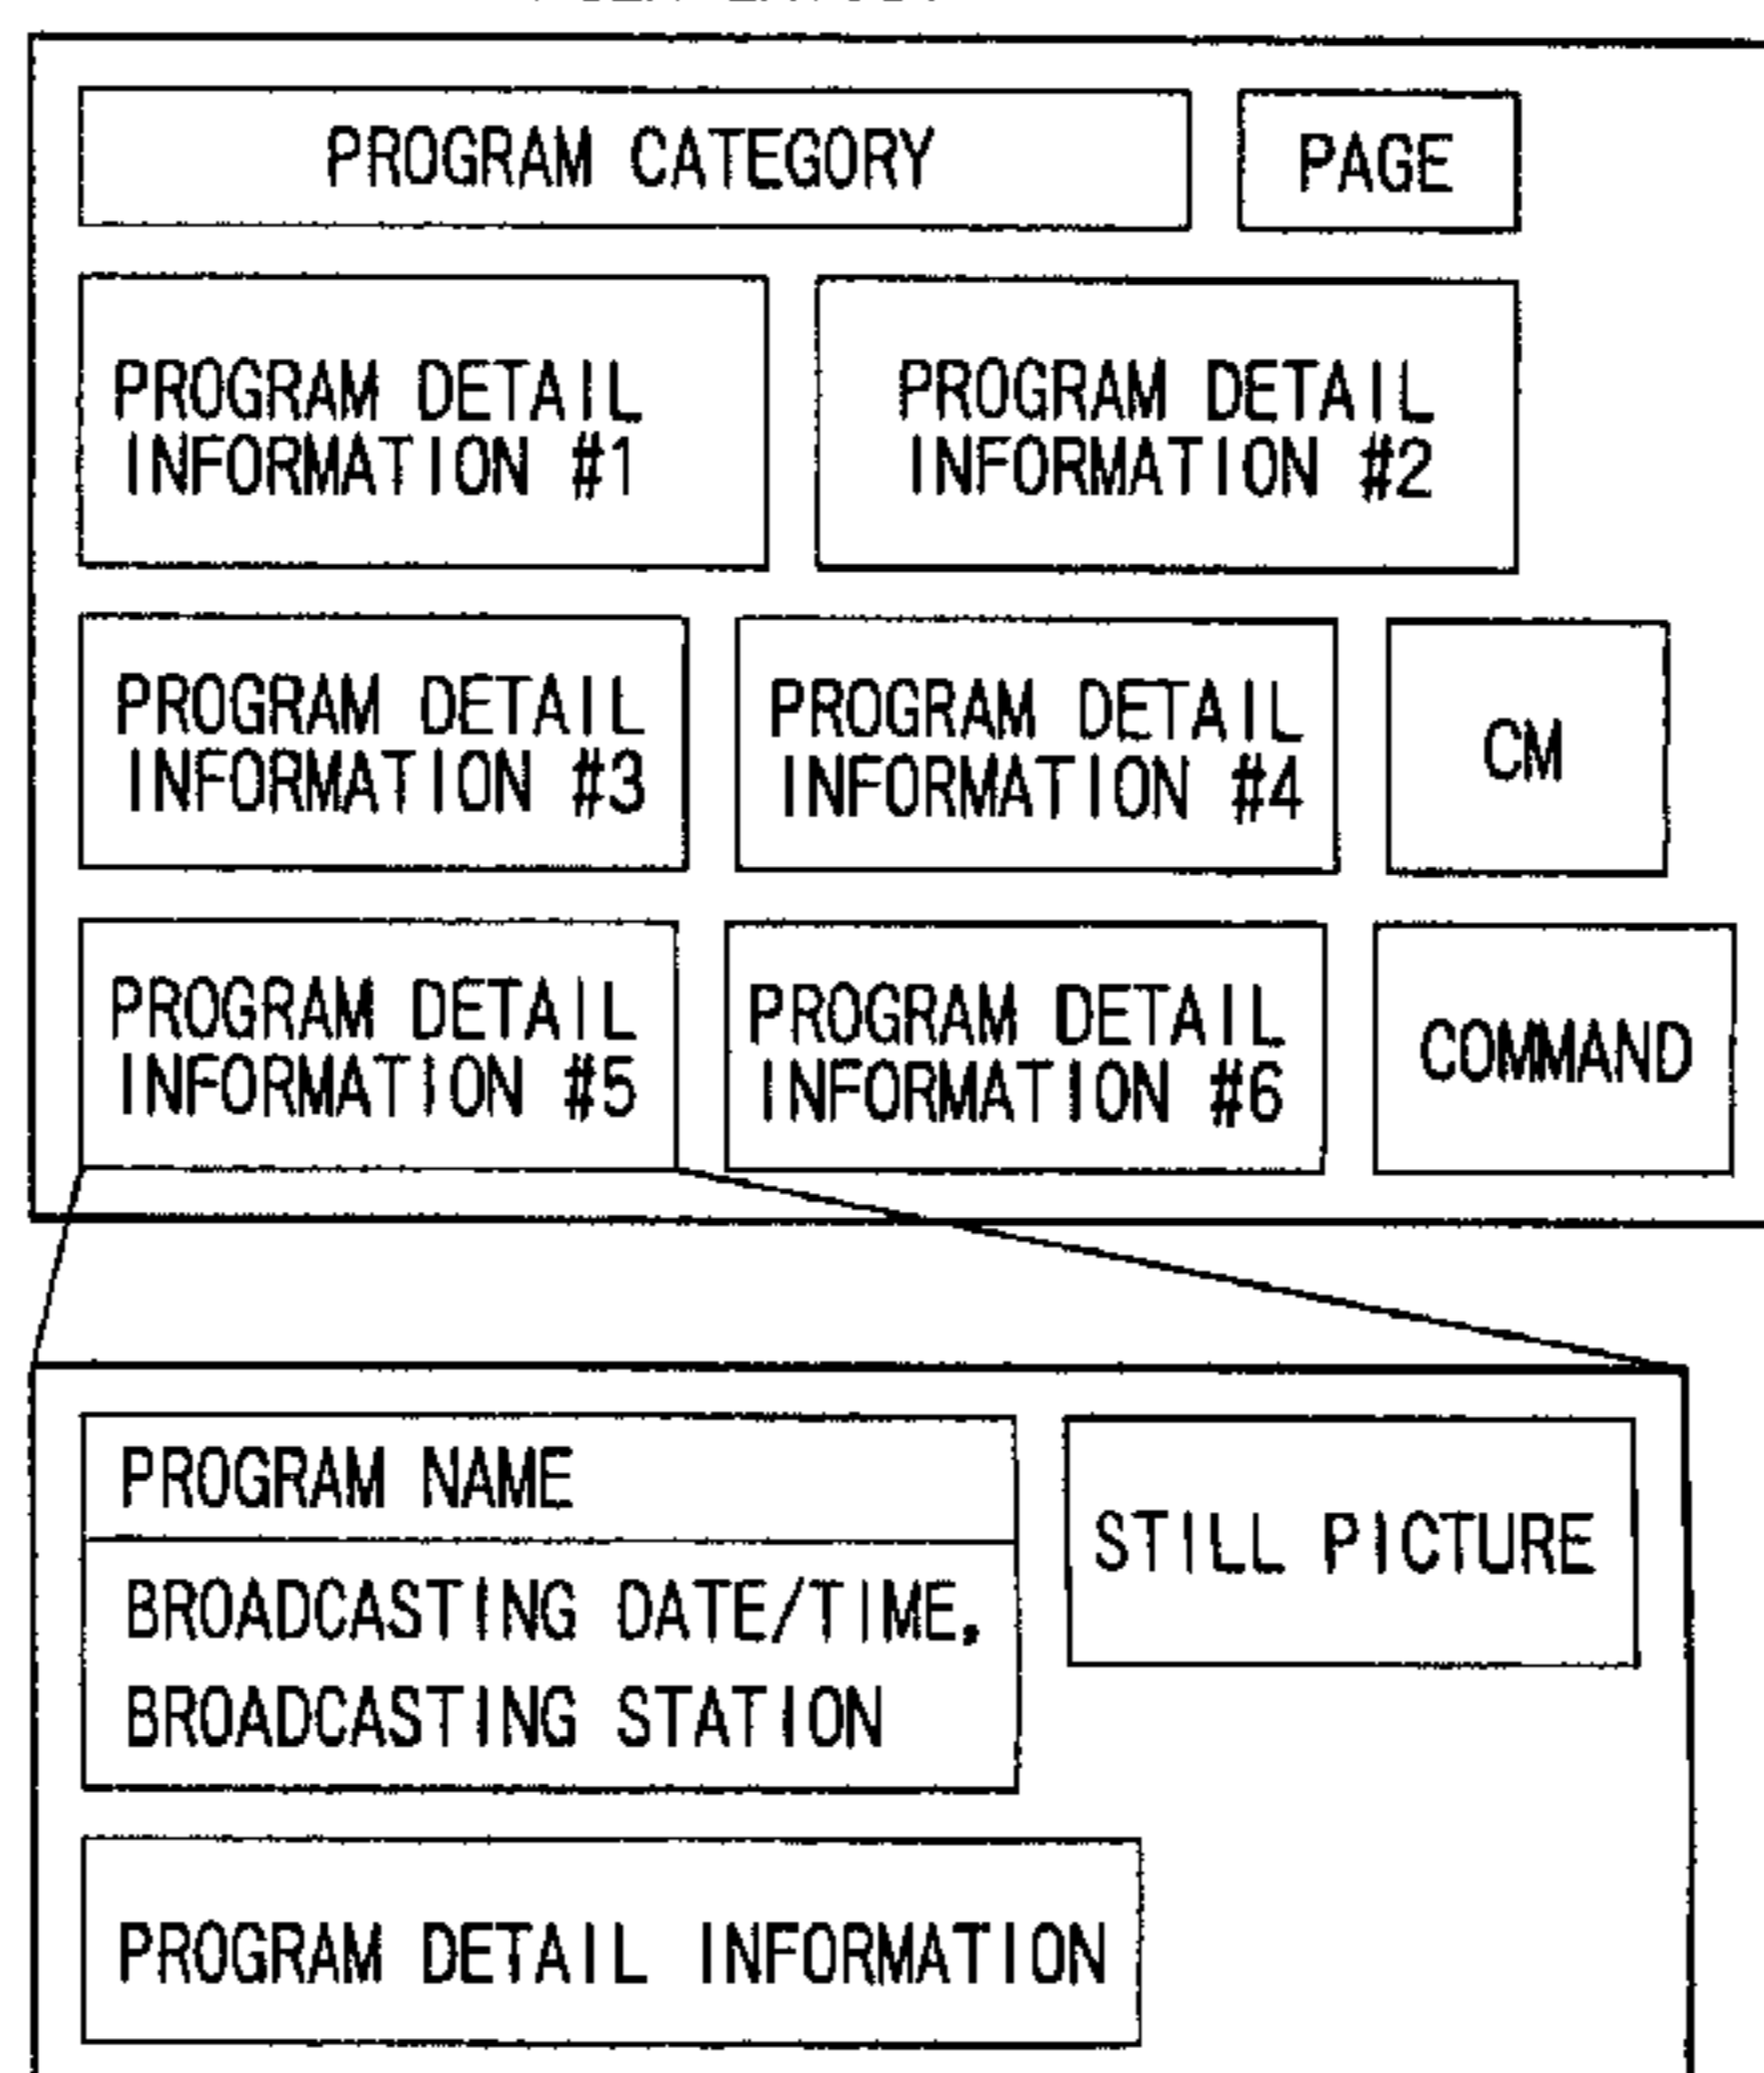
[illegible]

PROGRAM CATEGORY

PAGE

PROGRAM DETAIL INFORMATION #1

PROGRAM DETAIL INFORMATION #2

PROGRAM DETAIL INFORMATION #3

PROGRAM DETAIL INFORMATION #4

CM

PROGRAM DETAIL INFORMATION #5

PROGRAM DETAIL INFORMATION #6

COMMAND

PROGRAM NAME

BROADCASTING DATE/TIME, BROADCASTING STATION

STILL PICTURE

PROGRAM DETAIL INFORMATION